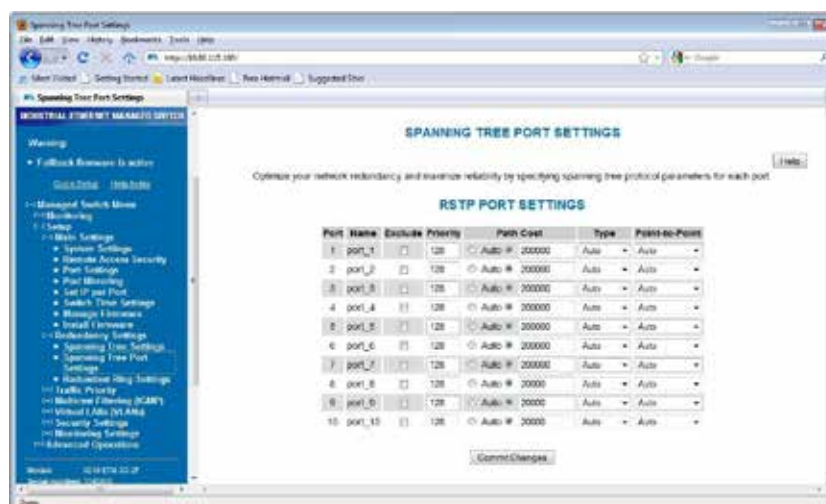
Spanning Tree Port Settings

File Edit View History Bookmarks Tools Help

http://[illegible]

Most Visited Getting Started Latest Headlines Free Hotmail Suggested Sites

Spanning Tree Port Settings

INDUSTRIAL ETHERNET MANAGED SWITCH

Warning:

• Fallback firmware is active

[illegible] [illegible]

Managed Switch Menu
Monitoring
Setup
Main Settings
• System Settings
• Remote Access Security
• Port Settings
• Port Mirroring
• Set IP per Port
• Switch Time Settings
• Manage Firmware
• Install Firmware
Redundancy Settings
• Spanning Tree Settings
• Spanning Tree Port Settings
• Redundant Ring Settings
Traffic Priority
Multicast Filtering (IGMP)
Virtual LANs (VLANs)
Security Settings
Monitoring Settings
Advanced Operations

Model: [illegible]

SPANNING TREE PORT SETTINGS

Help

Optimize your network redundancy and maximize reliability by specifying spanning tree protocol parameters for each port.

RSTP PORT SETTINGS

| Port | Name | Exclude | Priority | Path Cost | Type | Point-to-Point |
|---|---|---|---|---|---|---|
| 1 | port_1 | ☐ | 128 | Auto 200000 | Auto | Auto |
| 2 | port_2 | ☐ | 128 | Auto 200000 | Auto | Auto |
| 3 | port_3 | ☐ | 128 | Auto 200000 | Auto | Auto |
| 4 | port_4 | ☐ | 128 | Auto 200000 | Auto | Auto |
| 5 | port_5 | ☐ | 128 | Auto 200000 | Auto | Auto |
| 6 | port_6 | ☐ | 128 | Auto 200000 | Auto | Auto |
| 7 | port_7 | ☐ | 128 | Auto 200000 | Auto | Auto |
| 8 | port_8 | ☐ | 128 | Auto 20000 | Auto | Auto |
| 9 | port_9 | ☐ | 128 | Auto 20000 | Auto | Auto |
| 10 | port_10 | ☐ | 128 | Auto 20000 | Auto | Auto |

Commit Changes